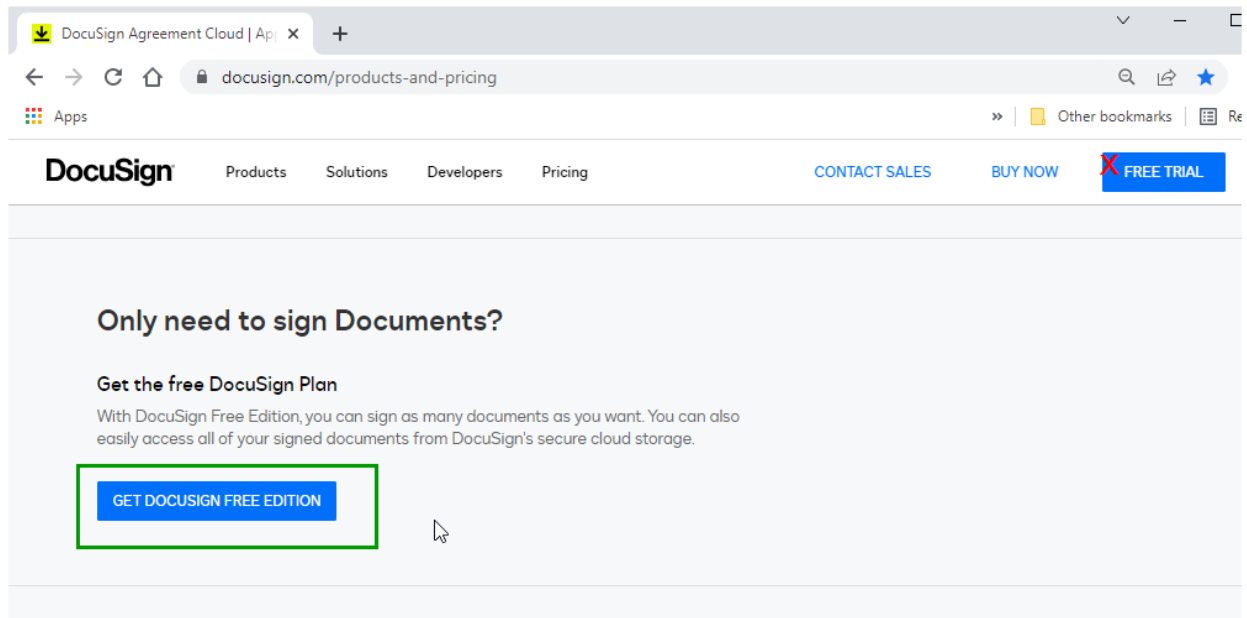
DocuSign Agreement Cloud | Ap

docusign.com/products-and-pricing

Apps

Other bookmarks

Re

DocuSign

Products Solutions Developers Pricing

CONTACT SALES

BUY NOW

X FREE TRIAL

Only need to sign Documents?

Get the free DocuSign Plan

With DocuSign Free Edition, you can sign as many documents as you want. You can also easily access all of your signed documents from DocuSign's secure cloud storage.

GET DOCUSIGN FREE EDITION